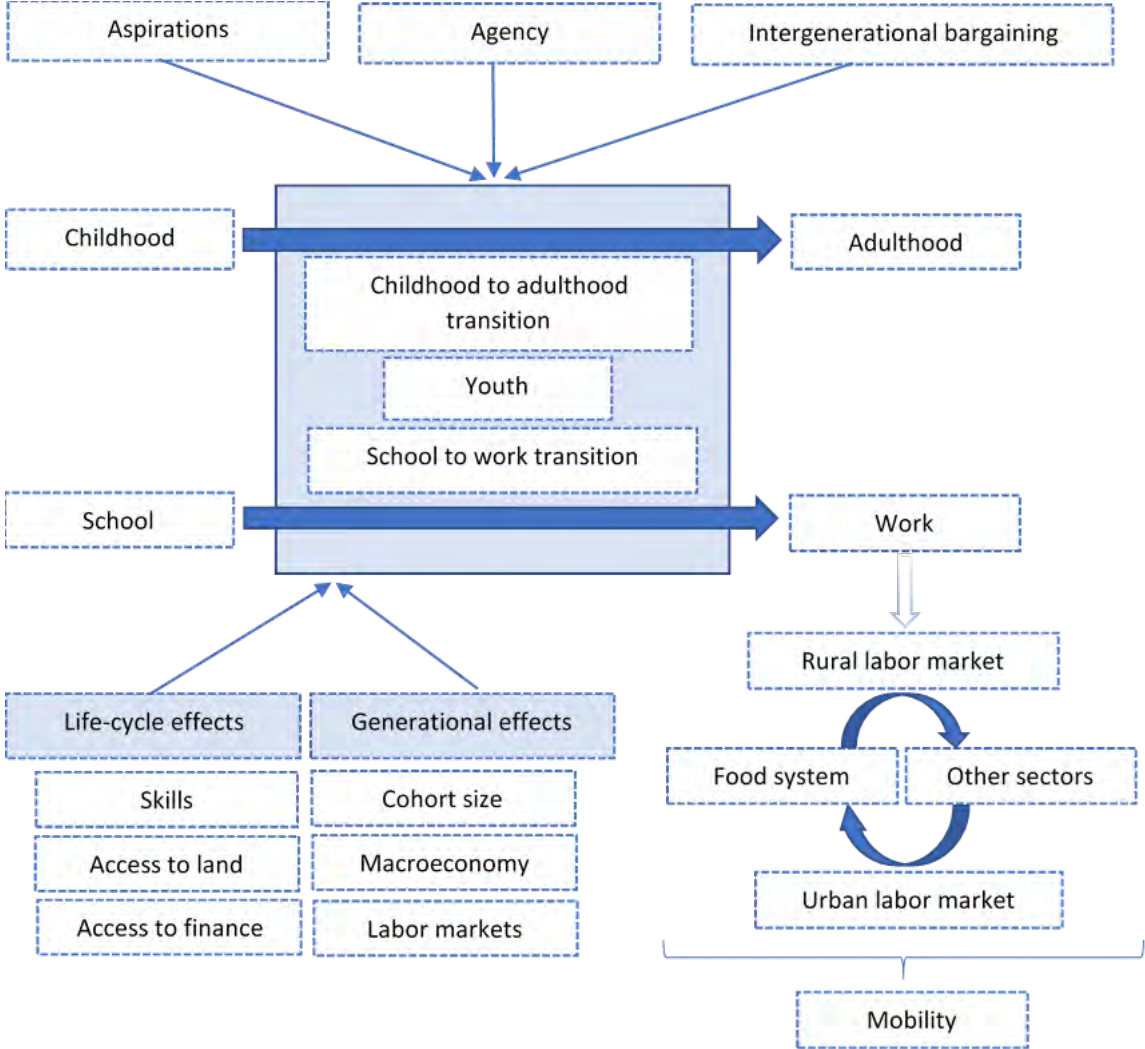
Aspirations

Agency

Intergenerational bargaining

Childhood

Adulthood

Childhood to adulthood transition

Youth

School to work transition

School

Work

Rural labor market

Food system

Other sectors

Urban labor market

Mobility

Life-cycle effects

Generational effects

Skills

Access to land

Access to finance

Cohort size

Macroeconomy

Labor markets